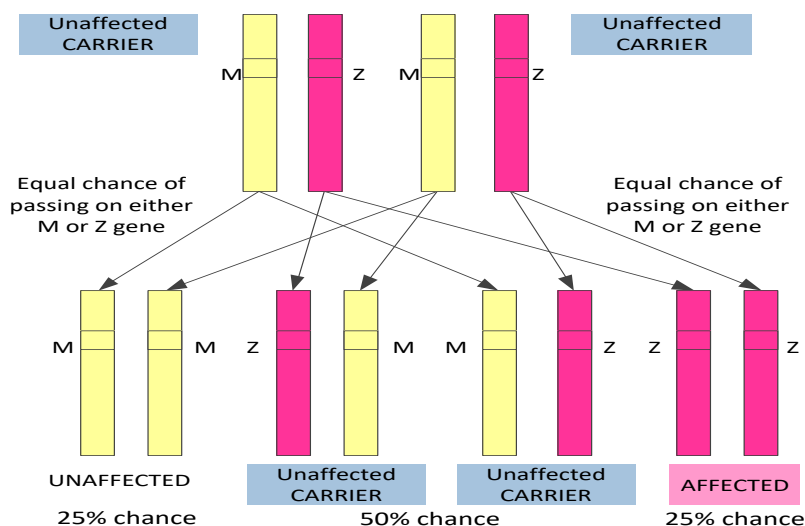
Unaffected CARRIER

Unaffected CARRIER

M Z M Z

Equal chance of passing on either M or Z gene

Equal chance of passing on either M or Z gene

M M Z M M Z Z Z

UNAFFECTED

Unaffected CARRIER

Unaffected CARRIER

AFFECTED

25% chance

50% chance

25% chance